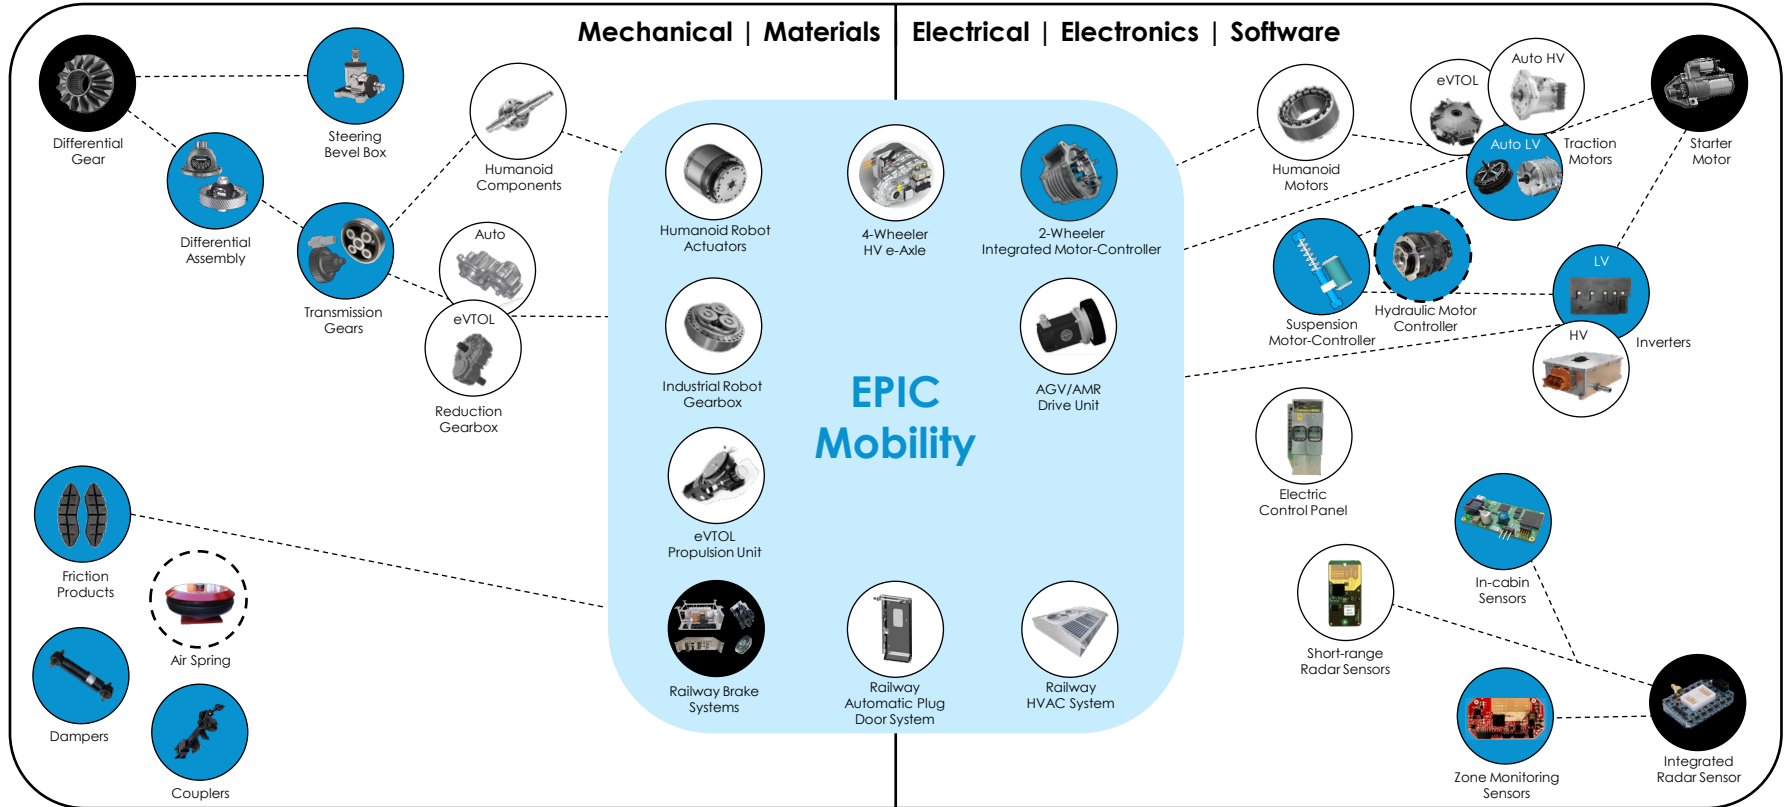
Mechanical | Materials

Electrical | Electronics | Software

Differential Gear

Steering Bevel Box

Differential Assembly

Humanoid Components

Transmission Gears

Auto

eVTOL

Reduction Gearbox

Humanoid Robot Actuators

4-Wheeler HV e-Axle

2-Wheeler Integrated Motor-Controller

Industrial Robot Gearbox

EPIC Mobility

AGV/AMR Drive Unit

eVTOL Propulsion Unit

Railway Brake Systems

Railway Automatic Plug Door System

Railway HVAC System

Humanoid Motors

eVTOL

Auto HV

Auto LV

Traction Motors

Starter Motor

Suspension Motor-Controller

Hydraulic Motor Controller

LV

HV

Inverters

Electric Control Panel

In-cabin Sensors

Short-range Radar Sensors

Zone Monitoring Sensors

Integrated Radar Sensor

Friction Products

Air Spring

Dampers

Couplers